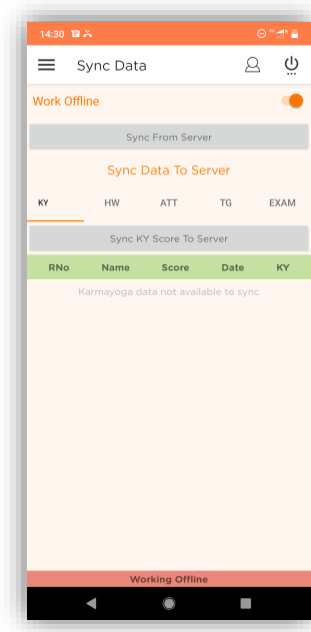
14:30

Sync Data

Work Offline

Sync From Server

Sync Data To Server

KY HW ATT TG EXAM

Sync KY Score To Server

| RNo | Name | Score | Date | KY |
|---|---|---|---|---|

Karmayoga data not available to sync

Working Offline